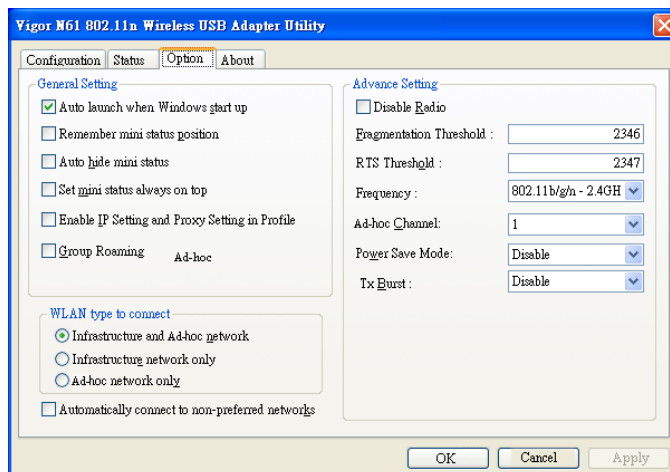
Vigor N61 802.11n Wireless USB Adapter Utility

Configuration | Status | Option | About

General Setting

Auto launch when Windows start up

Remember mini status position

Auto hide mini status

Set mini status always on top

Enable IP Setting and Proxy Setting in Profile

Group Roaming

Ad-hoc

WLAN type to connect

Infrastructure and Ad-hoc network

Infrastructure network only

Ad-hoc network only

Automatically connect to non-preferred networks

Advance Setting

Disable Radio

Fragmentation Threshold : 2346

RTS Threshold : 2347

Frequency : 802.11b/g/n - 2.4GH

Ad-hoc Channel: 1

Power Save Mode: Disable

Tx Burst : Disable

OK | Cancel | Apply